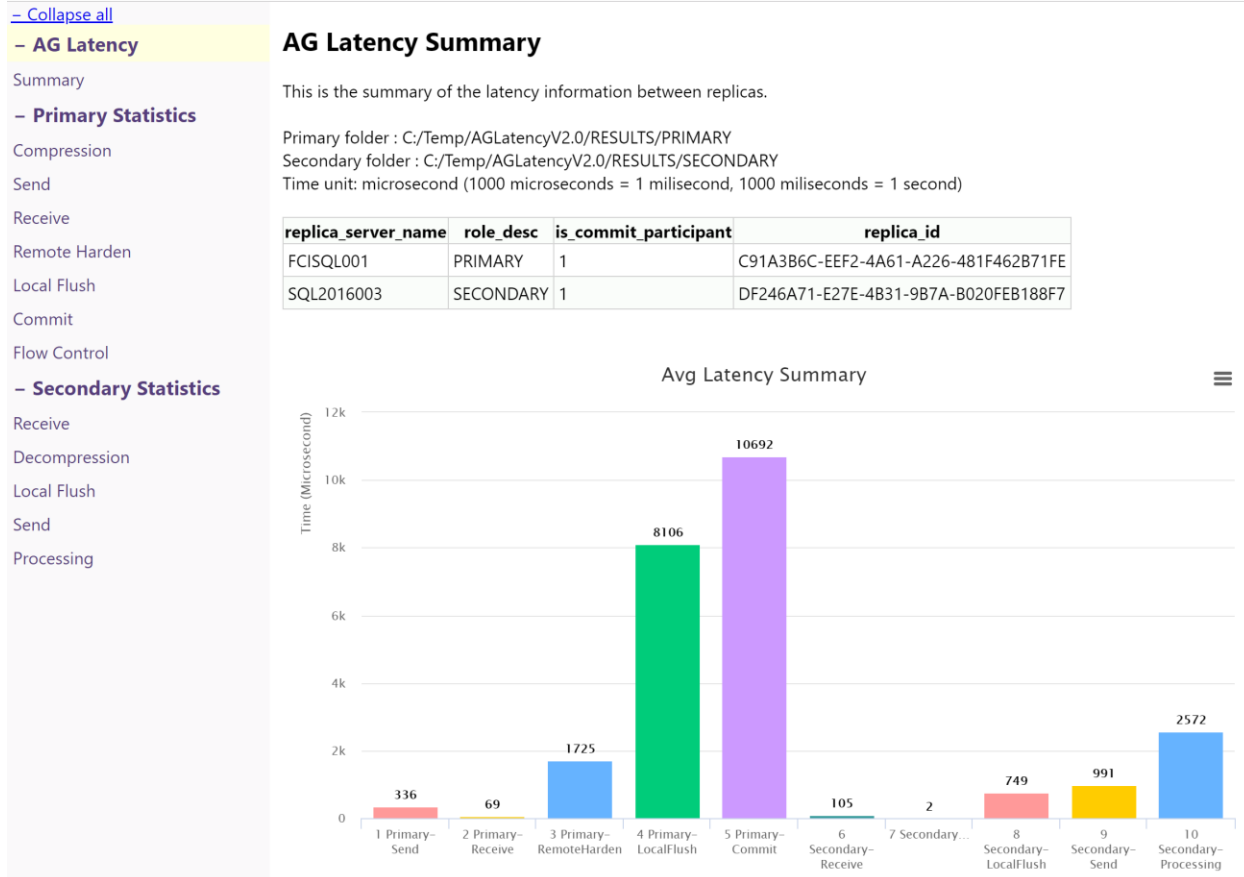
– Collapse all
– AG Latency
Summary
– Primary Statistics
Compression
Send
Receive
Remote Harden
Local Flush
Commit
Flow Control
– Secondary Statistics
Receive
Decompression
Local Flush
Send
Processing

AG Latency Summary

This is the summary of the latency information between replicas.

Primary folder : C:/Temp/AGLatencyV2.0/RESULTS/PRIMARY
Secondary folder : C:/Temp/AGLatencyV2.0/RESULTS/SECONDARY
Time unit: microsecond (1000 microseconds = 1 milisecond, 1000 miliseconds = 1 second)

| replica_server_name | role_desc | is_commit_participant | replica_id |
|---|---|---|---|
| FCISQL001 | PRIMARY | 1 | C91A3B6C-EEF2-4A61-A226-481F462B71FE |
| SQL2016003 | SECONDARY | 1 | DF246A71-E27E-4B31-9B7A-B020FEB188F7 |

Avg Latency Summary

Time (Microsecond)
12k
10k
8k
6k
4k
2k
0

336
69
1725
8106
10692
105
2
749
991
2572

1 Primary-Send
2 Primary-Receive
3 Primary-RemoteHarden
4 Primary-LocalFlush
5 Primary-Commit
6 Secondary-Receive
7 Secondary...
8 Secondary-LocalFlush
9 Secondary-Send
10 Secondary-Processing